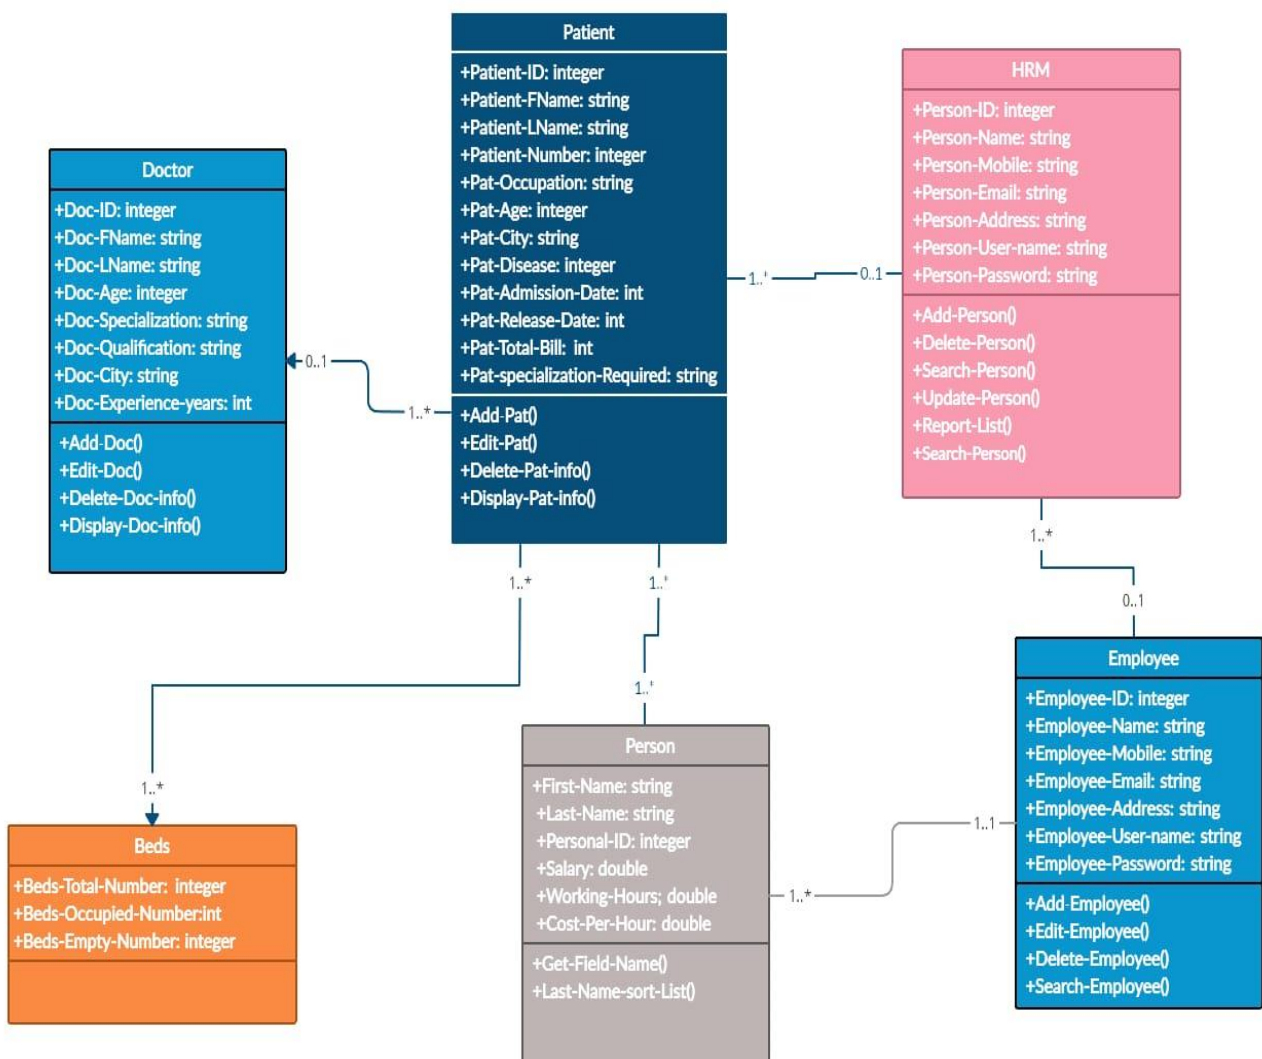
Patient

+Patient-ID: integer
+Patient-FName: string
+Patient-LName: string
+Patient-Number: integer
+Pat-Occupation: string
+Pat-Age: integer
+Pat-City: string
+Pat-Disease: integer
+Pat-Admission-Date: int
+Pat-Release-Date: int
+Pat-Total-Bill: int
+Pat-specialization-Required: string

+Add-Pat()
+Edit-Pat()
+Delete-Pat-info()
+Display-Pat-info()

HRM

+Person-ID: integer
+Person-Name: string
+Person-Mobile: string
+Person-Email: string
+Person-Address: string
+Person-User-name: string
+Person-Password: string

+Add-Person()
+Delete-Person()
+Search-Person()
+Update-Person()
+Report-List()
+Search-Person()

Doctor

+Doc-ID: integer
+Doc-FName: string
+Doc-LName: string
+Doc-Age: integer
+Doc-Specialization: string
+Doc-Qualification: string
+Doc-City: string
+Doc-Experience-years: int

+Add-Doc()
+Edit-Doc()
+Delete-Doc-info()
+Display-Doc-info()

0..1
1..*
1..*
0..1
1..*
0..1
1..*
1..*
1..*
1..*

Employee

+Employee-ID: integer
+Employee-Name: string
+Employee-Mobile: string
+Employee-Email: string
+Employee-Address: string
+Employee-User-name: string
+Employee-Password: string

+Add-Employee()
+Edit-Employee()
+Delete-Employee()
+Search-Employee()

1..1
1..*

Person

+First-Name: string
+Last-Name: string
+Personal-ID: integer
+Salary: double
+Working-Hours; double
+Cost-Per-Hour: double

+Get-Field-Name()
+Last-Name-sort-List()

Beds

+Beds-Total-Number: integer
+Beds-Occupied-Number:int
+Beds-Empty-Number: integer